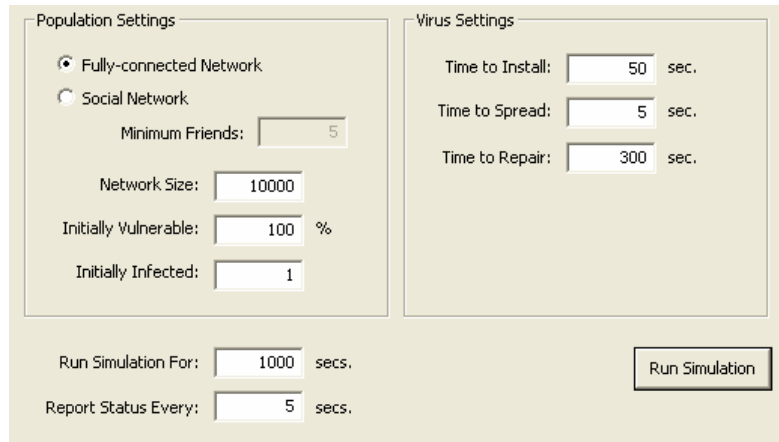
Population Settings

Fully-connected Network

Social Network

Minimum Friends: 5

Network Size: 10000

Initially Vulnerable: 100 %

Initially Infected: 1

Virus Settings

Time to Install: 50 sec.

Time to Spread: 5 sec.

Time to Repair: 300 sec.

Run Simulation For: 1000 secs.

Report Status Every: 5 secs.

Run Simulation